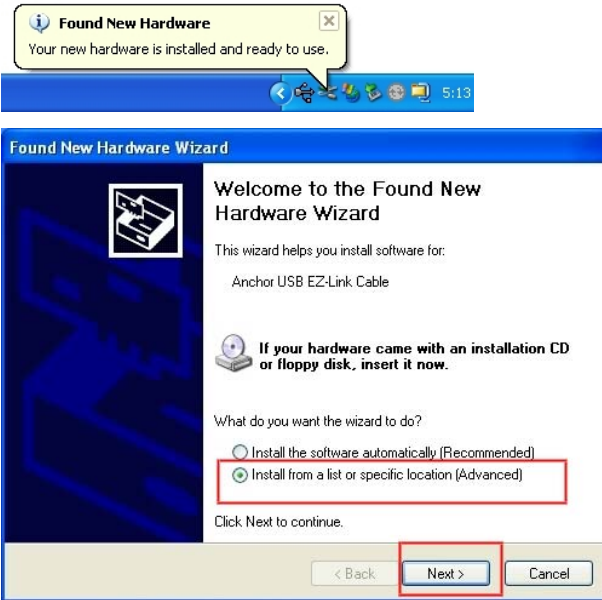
Found New Hardware
Your new hardware is installed and ready to use.

5:13

Found New Hardware Wizard

Welcome to the Found New Hardware Wizard

This wizard helps you install software for:

Anchor USB EZ-Link Cable

If your hardware came with an installation CD or floppy disk, insert it now.

What do you want the wizard to do?

Install the software automatically (Recommended)
Install from a list or specific location (Advanced)

Click Next to continue.

< Back
Next >
Cancel